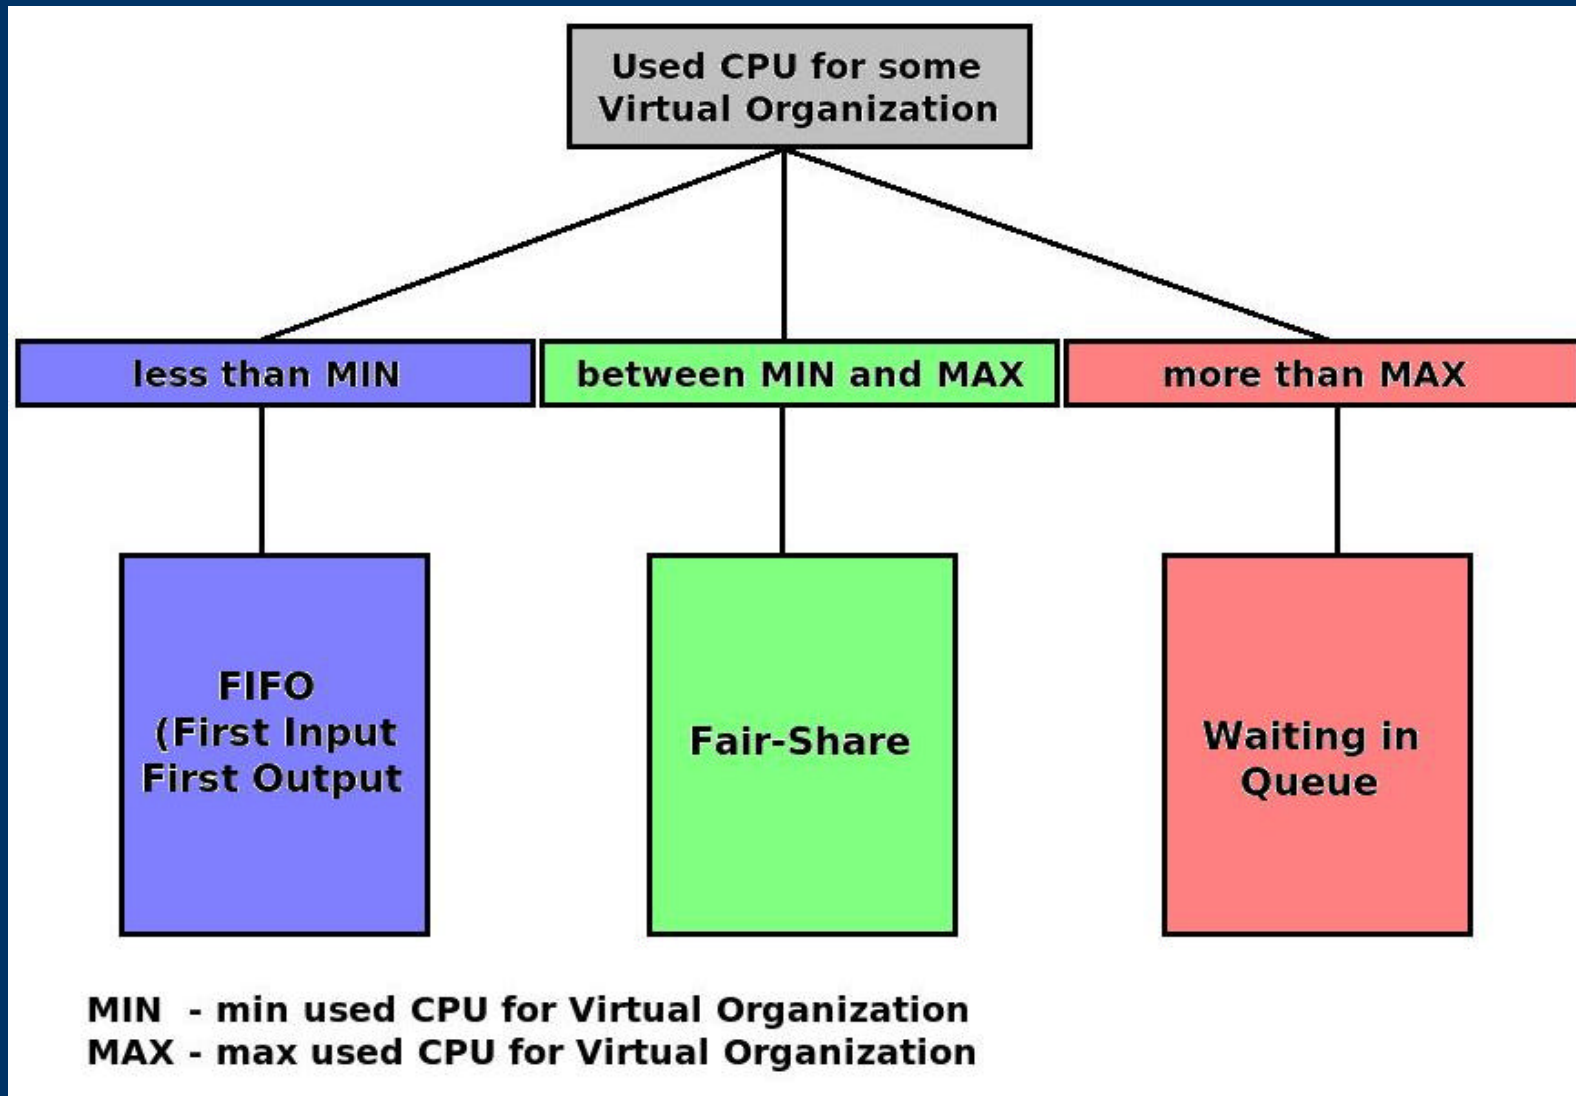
Used CPU for some Virtual Organization

less than MIN

between MIN and MAX

more than MAX

FIFO (First Input First Output

Fair-Share

Waiting in Queue

MIN - min used CPU for Virtual Organization
MAX - max used CPU for Virtual Organization